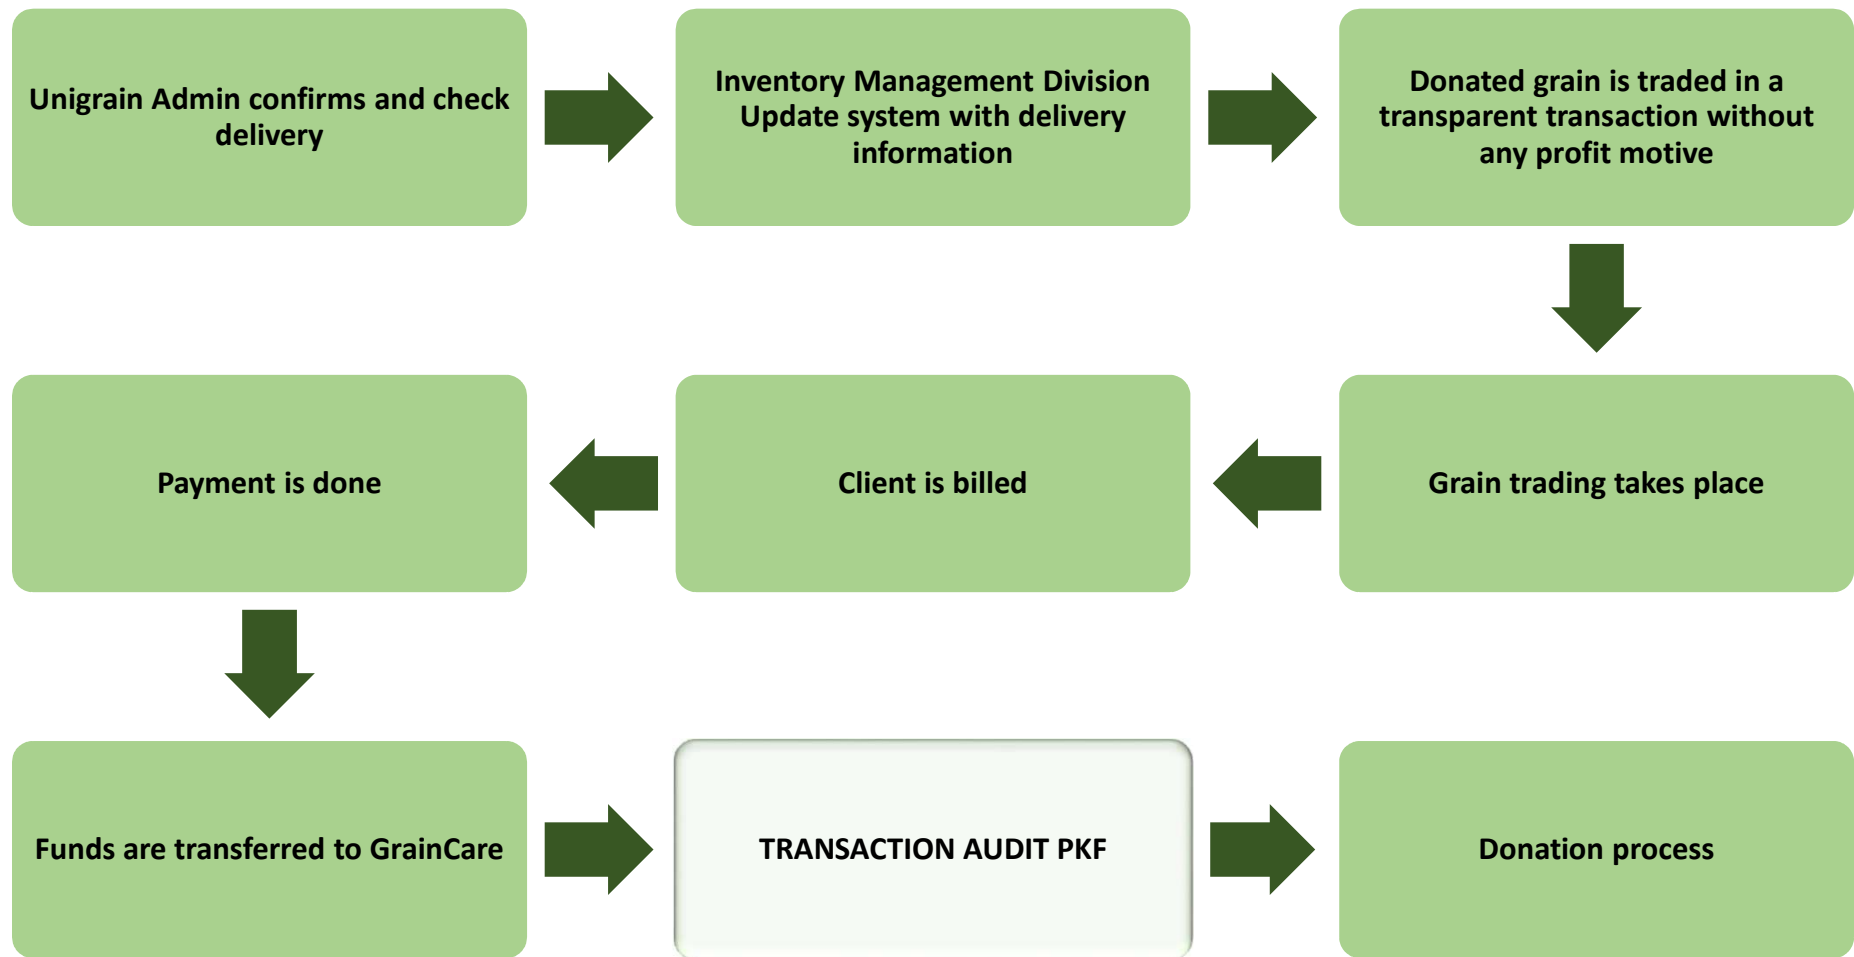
Unigrain Admin confirms and check delivery

Inventory Management Division Update system with delivery information

Donated grain is traded in a transparent transaction without any profit motive

Grain trading takes place

Client is billed

Payment is done

Funds are transferred to GrainCare

TRANSACTION AUDIT PKF

Donation process